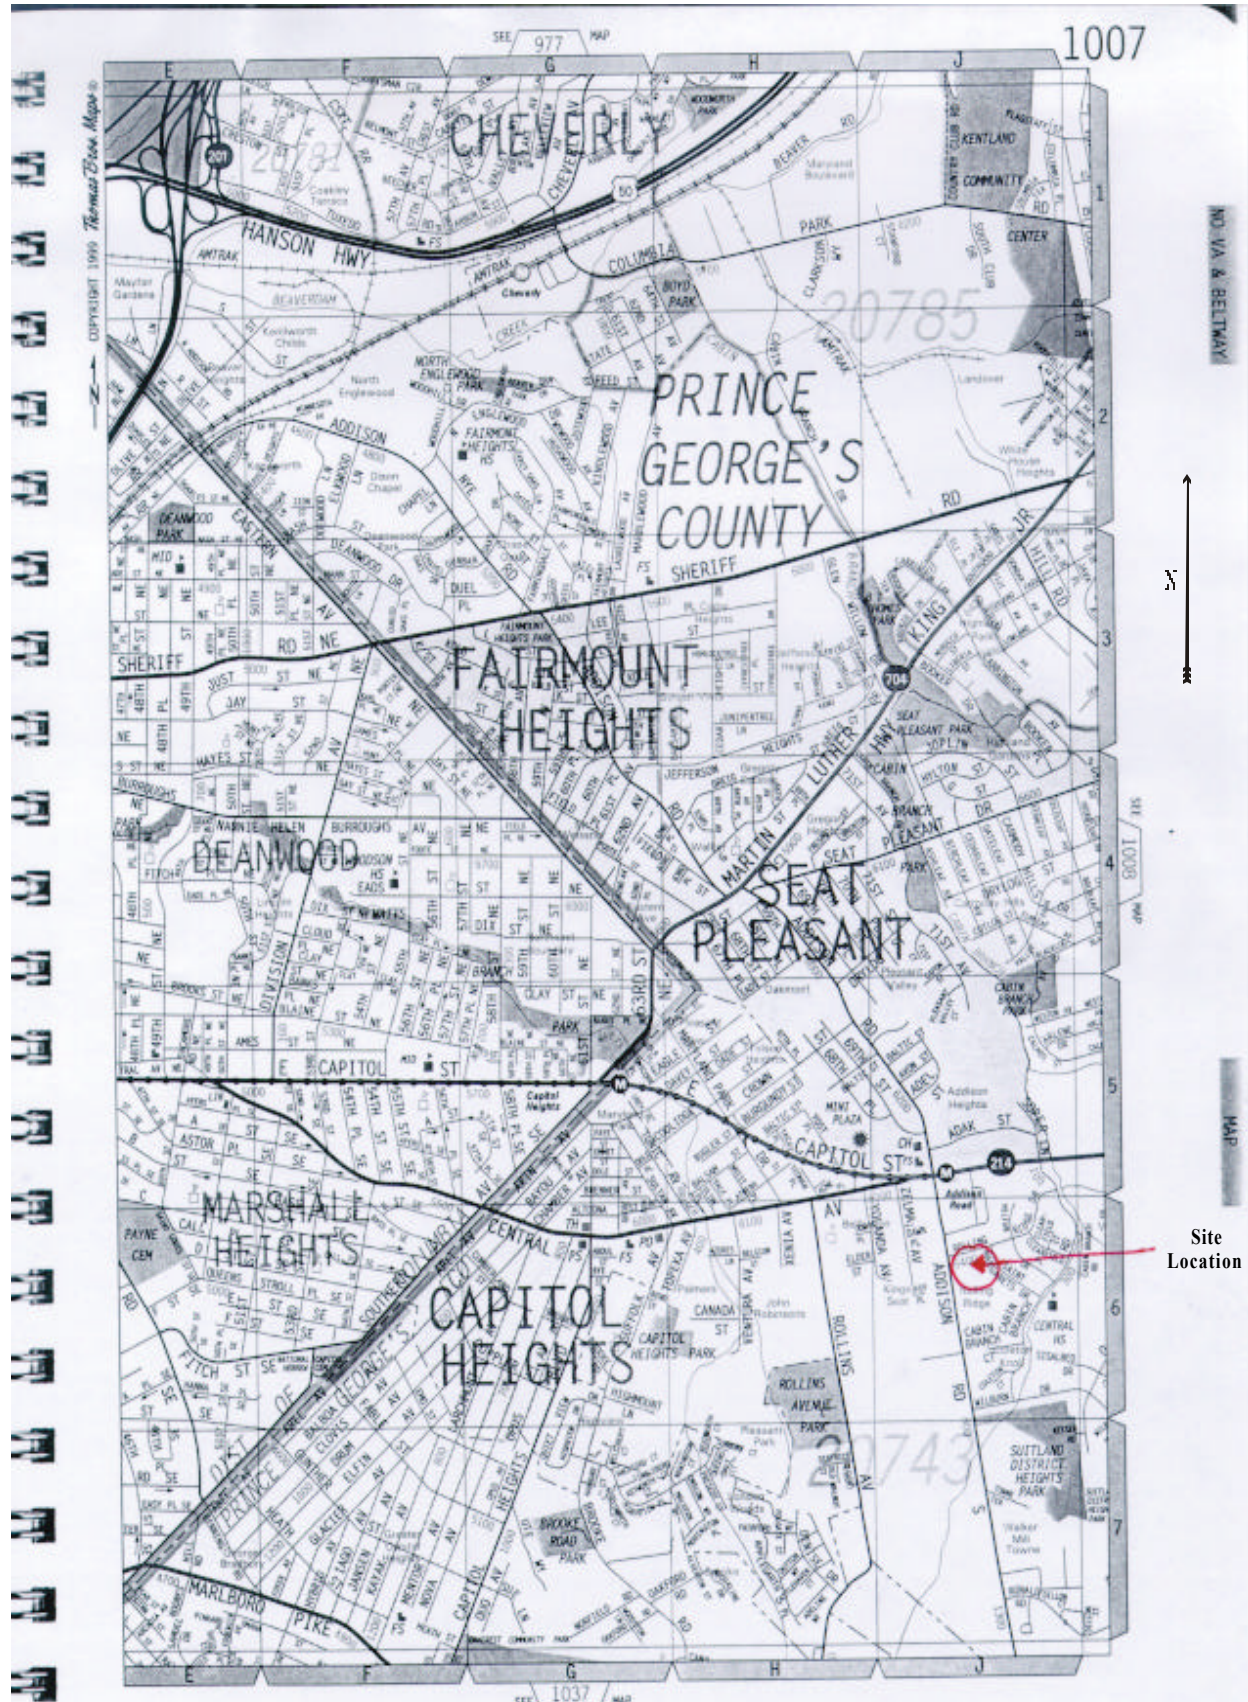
SEE 977 MAP

1007

E F G H J

CHEVERLY

20781

HANSON HWY

AMTRAK

COLUMBIA

BOYD PARK

20785

KENTLAND

COMMUNITY

CENTER

PRINCE GEORGE'S COUNTY

ADDISON

NORTH ENGLEWOOD PARK

FAIRMONT HEIGHTS HS

SHERIFF

RD

DEANWOOD PARK

FAIRMOUNT HEIGHTS

SHERIFF RD NE

JUST

JAY

HAYES ST

KING

704

MARTIN LUTHER JR HWY

SEAT PLEASANT PARK

JEFFERSON

DEANWOOD

BURROUGHS

NANNIE HELEN BURROUGHS AV

SEAT PLEASANT

CABIN BRANCH PARK

E CAPITOL ST

CAPITOL ST

214

ADDISON RD

ADAK ST

MARSHALL HEIGHTS

PAYNE CEM

CENTRAL

CAPITOL HEIGHTS

CAPITOL HEIGHTS PARK

CANADA ST

ROLLINS AVENUE PARK

20743

SUITLAND DISTRICT HEIGHTS PARK

BROOKE ROAD PARK

MARLBORO PIKE

SOUTHERN AV

ASTOR PL

FITCH ST SE

EADS ST

DIVISION AV

COPYRIGHT 1999 Thomas Bros. Maps

ND VA & BELTWAY

N

SEE 1008 MAP

MAP

Site Location

1 2 3 4 5 6 7

SEE 1037 MAP